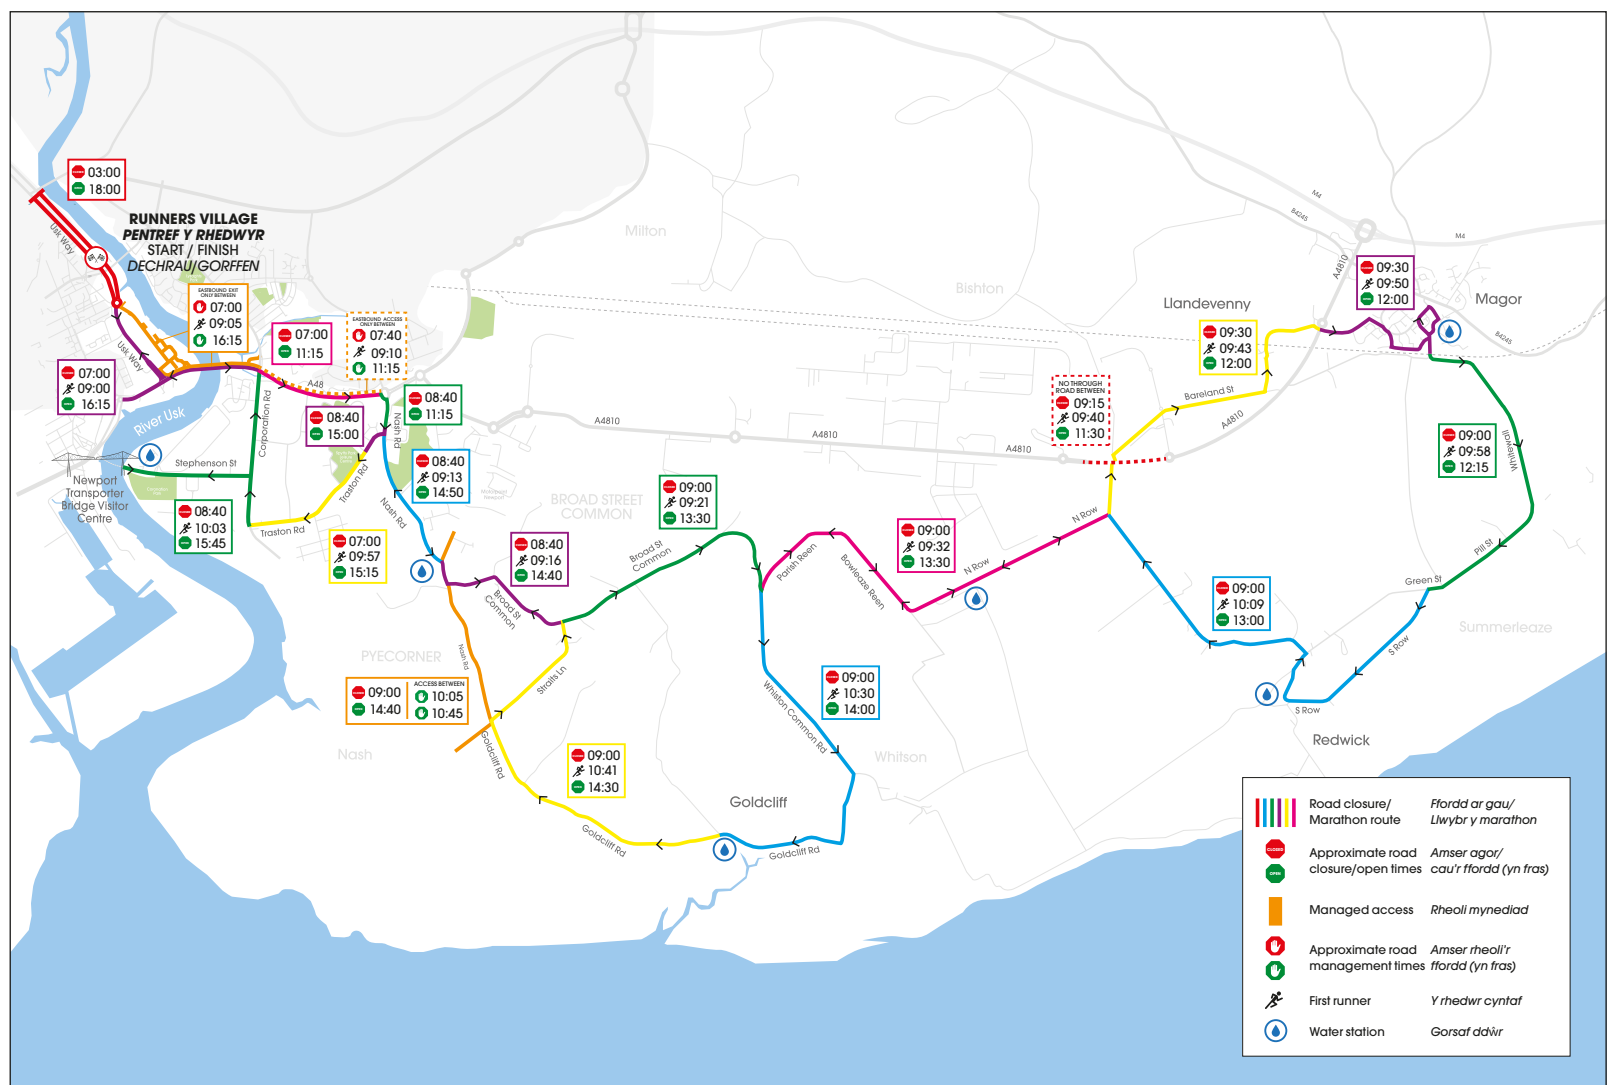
03:00
18:00

RUNNERS VILLAGE
PENTREF Y RHEDWYR
START / FINISH
DECHRAU/GORFFEN

Usk Way

EASTBOUND EXIT ONLY BETWEEN
07:00
09:05
16:15

07:00
11:15

EASTBOUND ACCESS ONLY BETWEEN
07:40
09:10
11:15

07:00
09:00
16:15

Usk Way

A48

08:40
11:15

08:40
15:00

River Usk

Stephenson St

Corporation Rd

Nash Rd

08:40
09:13
14:50

Newport Transporter Bridge Visitor Centre

08:40
10:03
15:45

Traston Rd

Traston Rd

Nash Rd

07:00
09:57
15:15

Milton

Bishton

Llandevenny

Magor

M4
B4245
M4
A4810
B4245

09:30
09:50
12:00

09:30
09:43
12:00

Bareland St

A4810

NO THROUGH ROAD BETWEEN
09:15
09:40
11:30

A4810
A4810
A4810

09:00
09:58
12:15

Whitewall

BROAD STREET COMMON

09:00
09:21
13:30

Broad St Common

08:40
09:16
14:40

Broad St Common

09:00
09:32
13:30

Parish Reen

Bowleaze Reen

N Row

N Row

09:00
10:09
13:00

Green St

Pill St

Summerleaze

S Row

S Row

Redwick

PYECORNER

Nash Rd

Straits Ln

09:00
14:40

ACCESS BETWEEN
10:05
10:45

Nash

Goldcliff Rd

09:00
10:41
14:30

Goldcliff Rd

Whitson Common Rd

09:00
10:30
14:00

Whitson

Goldcliff

Goldcliff Rd

| | | |
|---|---|---|
| | Road closure/ Marathon route | Ffordd ar gau/ Llwybr y marathon |
| CLOSED OPEN | Approximate road closure/open times | Amser agor/ cau'r ffordd (yn fras) |
| | Managed access | Rheoli mynediad |
| | Approximate road management times | Amser rheoli'r ffordd (yn fras) |
| | First runner | Y rhedwr cyntaf |
| | Water station | Gorsaf ddŵr |